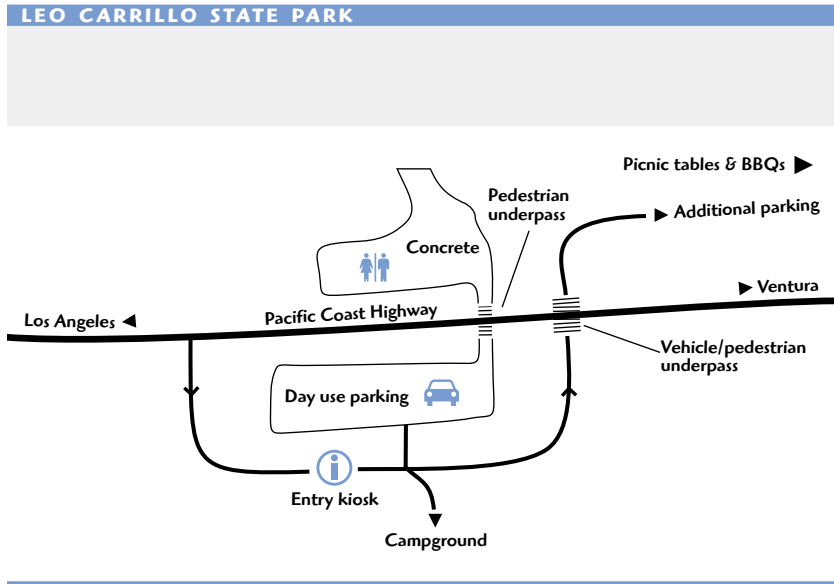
LEO CARRILLO STATE PARK

Picnic tables & BBQs ▶

Pedestrian underpass

▶ Additional parking

Concrete

▶ Ventura

Los Angeles ◀

Pacific Coast Highway

Vehicle/pedestrian underpass

Day use parking

Entry kiosk

Campground